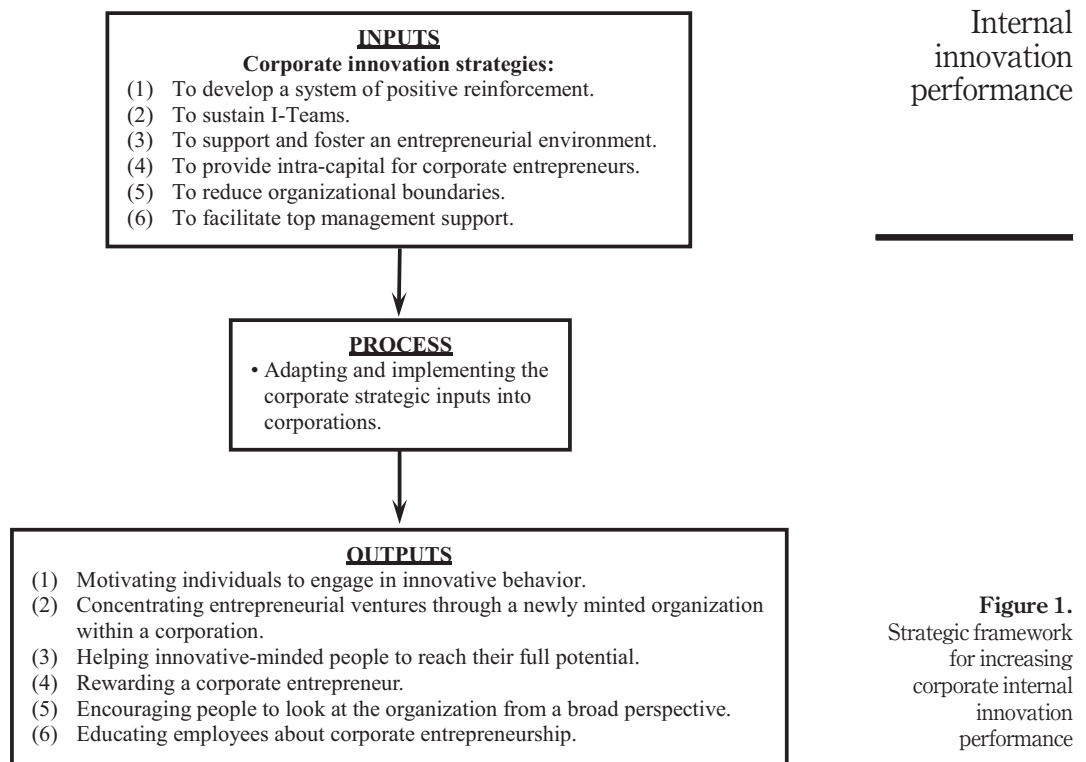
Internal innovation performance

INPUTS
Corporate innovation strategies:
(1) To develop a system of positive reinforcement.
(2) To sustain I-Teams.
(3) To support and foster an entrepreneurial environment.
(4) To provide intra-capital for corporate entrepreneurs.
(5) To reduce organizational boundaries.
(6) To facilitate top management support.

PROCESS
• Adapting and implementing the corporate strategic inputs into corporations.

OUTPUTS
(1) Motivating individuals to engage in innovative behavior.
(2) Concentrating entrepreneurial ventures through a newly minted organization within a corporation.
(3) Helping innovative-minded people to reach their full potential.
(4) Rewarding a corporate entrepreneur.
(5) Encouraging people to look at the organization from a broad perspective.
(6) Educating employees about corporate entrepreneurship.

Figure 1.
Strategic framework for increasing corporate internal innovation performance